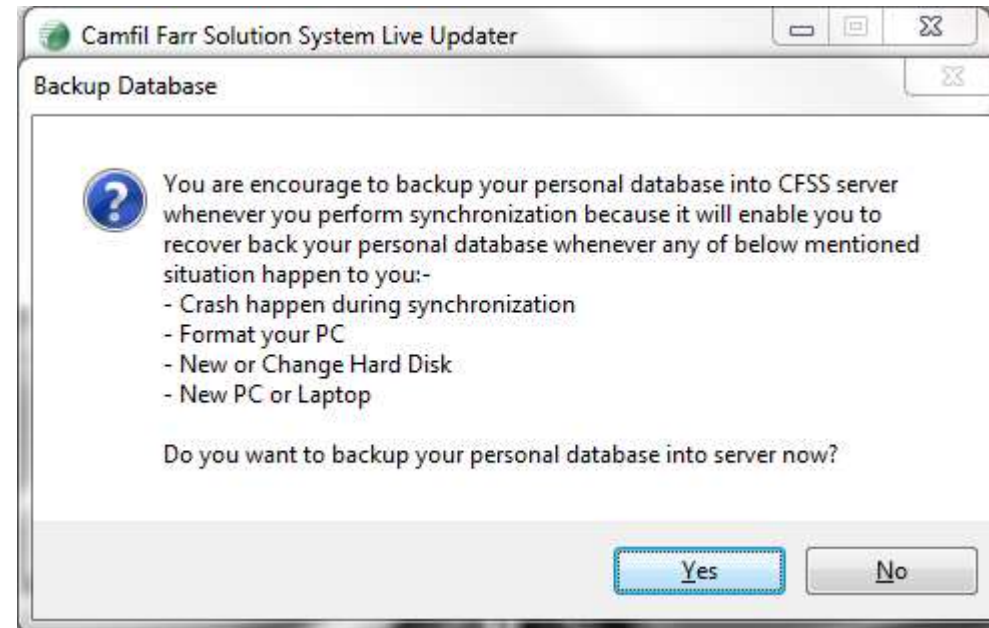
Camfil Farr Solution System Live Updater

Backup Database

You are encourage to backup your personal database into CFSS server whenever you perform synchronization because it will enable you to recover back your personal database whenever any of below mentioned situation happen to you:-
- Crash happen during synchronization
- Format your PC
- New or Change Hard Disk
- New PC or Laptop

Do you want to backup your personal database into server now?

Yes

No